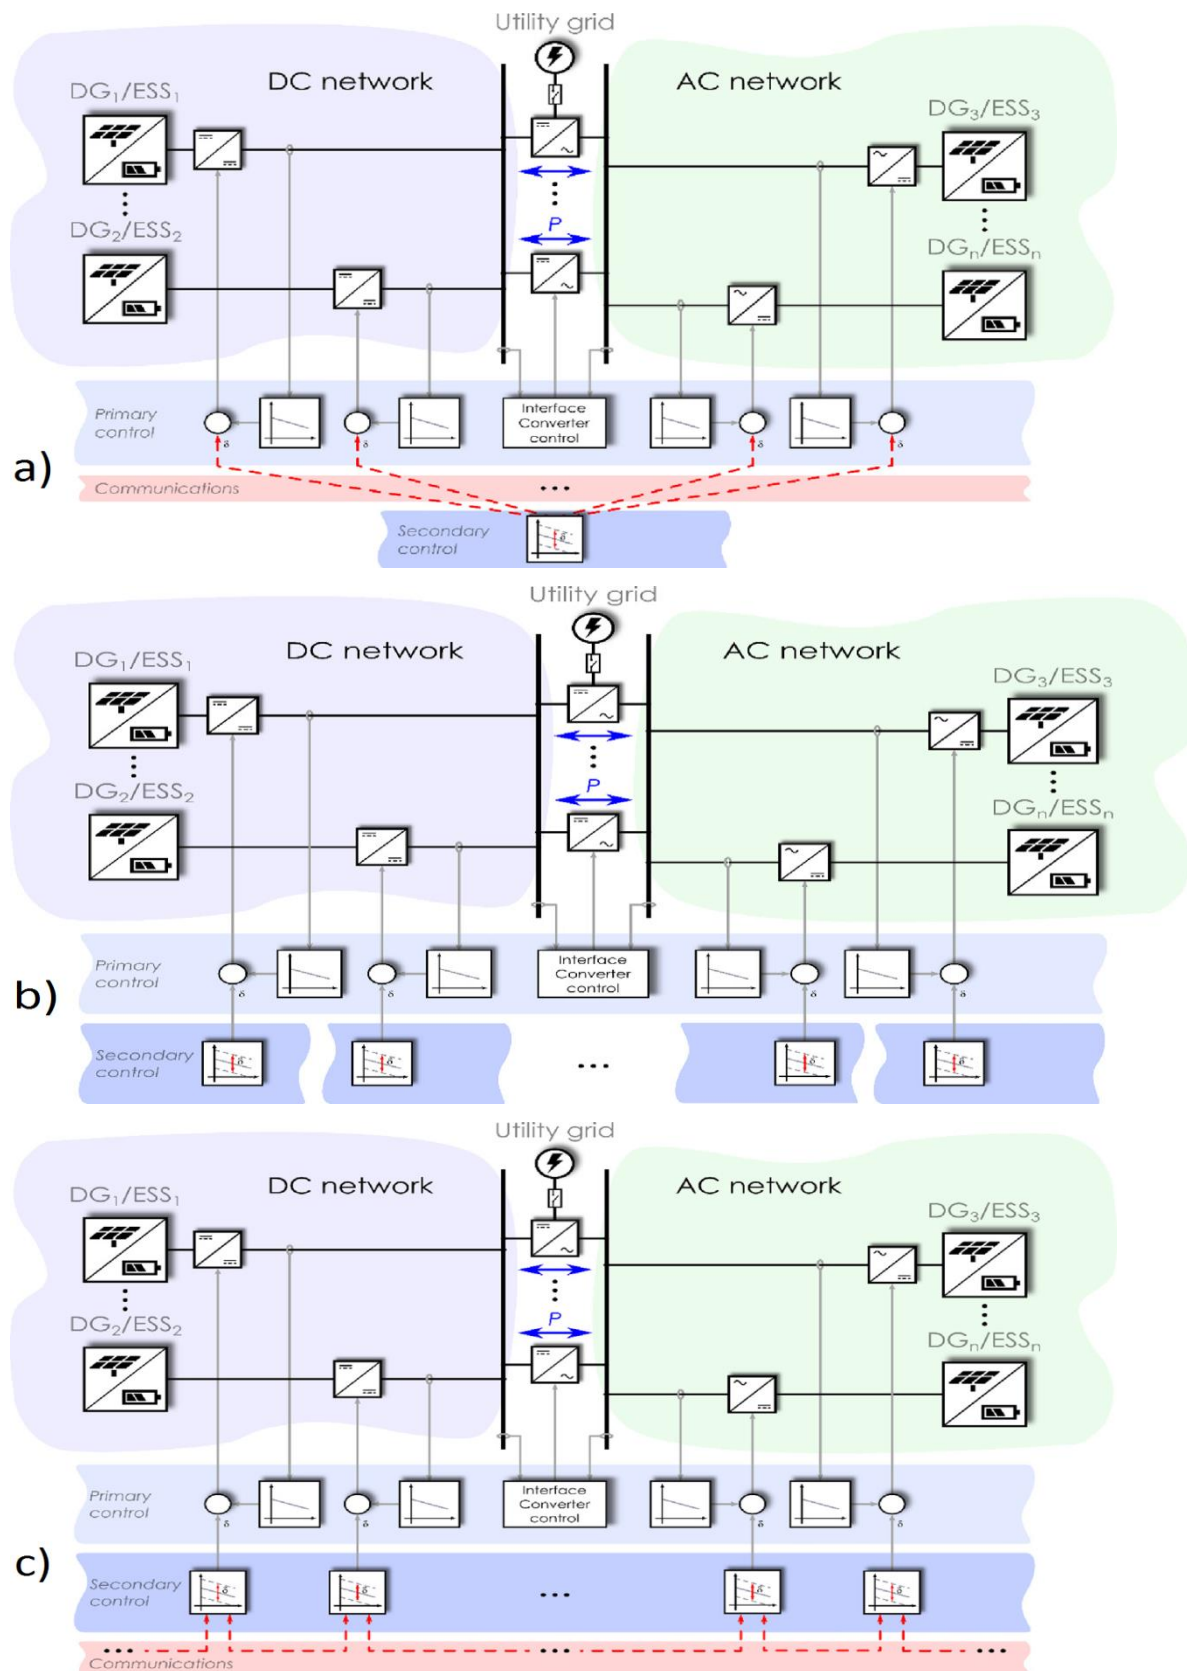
Utility grid

DC network

AC network

$DG_1/ESS_1$

$DG_2/ESS_2$

$DG_3/ESS_3$

$DG_n/ESS_n$

P

Primary control

Interface Converter control

δ

a)

Communications

...

Secondary control

Utility grid

DC network

AC network

$DG_1/ESS_1$

$DG_2/ESS_2$

$DG_3/ESS_3$

$DG_n/ESS_n$

P

Primary control

Interface Converter control

δ

b)

Secondary control

...

Utility grid

DC network

AC network

$DG_1/ESS_1$

$DG_2/ESS_2$

$DG_3/ESS_3$

$DG_n/ESS_n$

P

Primary control

Interface Converter control

δ

c)

Secondary control

...

Communications